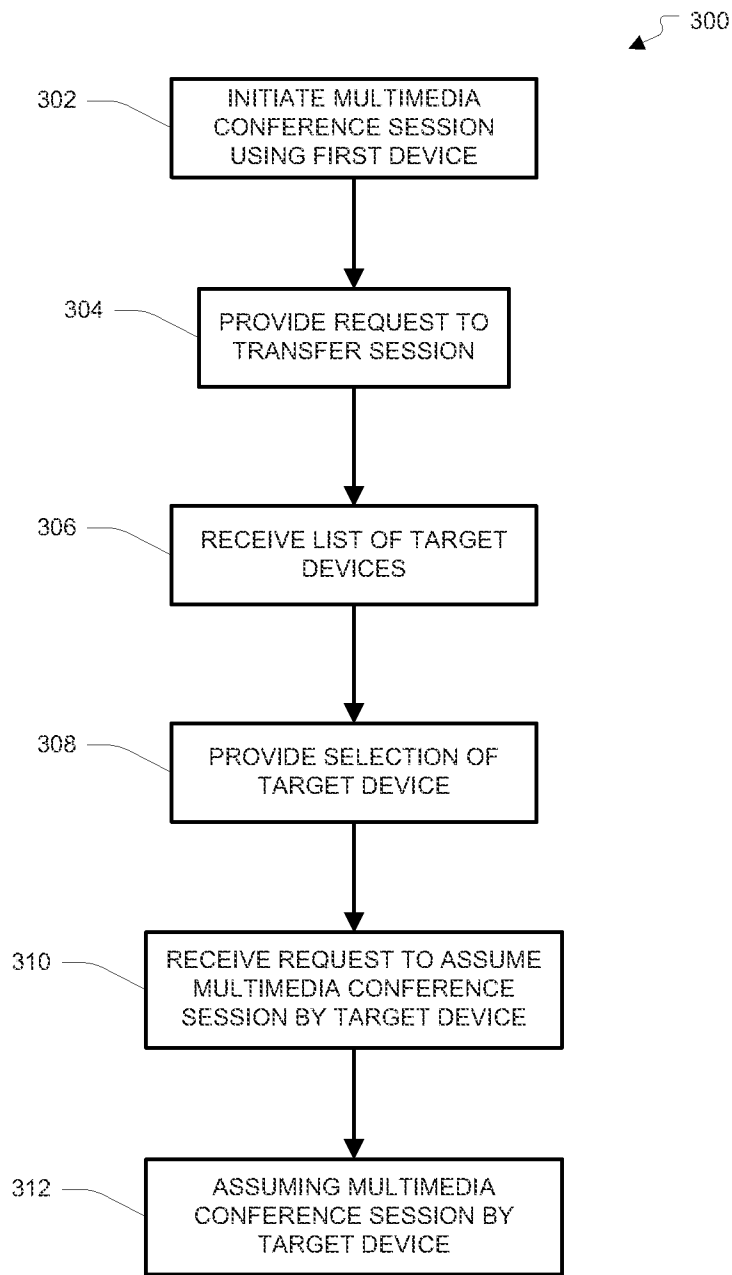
300

302

INITIATE MULTIMEDIA CONFERENCE SESSION USING FIRST DEVICE

304

PROVIDE REQUEST TO TRANSFER SESSION

306

RECEIVE LIST OF TARGET DEVICES

308

PROVIDE SELECTION OF TARGET DEVICE

310

RECEIVE REQUEST TO ASSUME MULTIMEDIA CONFERENCE SESSION BY TARGET DEVICE

312

ASSUMING MULTIMEDIA CONFERENCE SESSION BY TARGET DEVICE